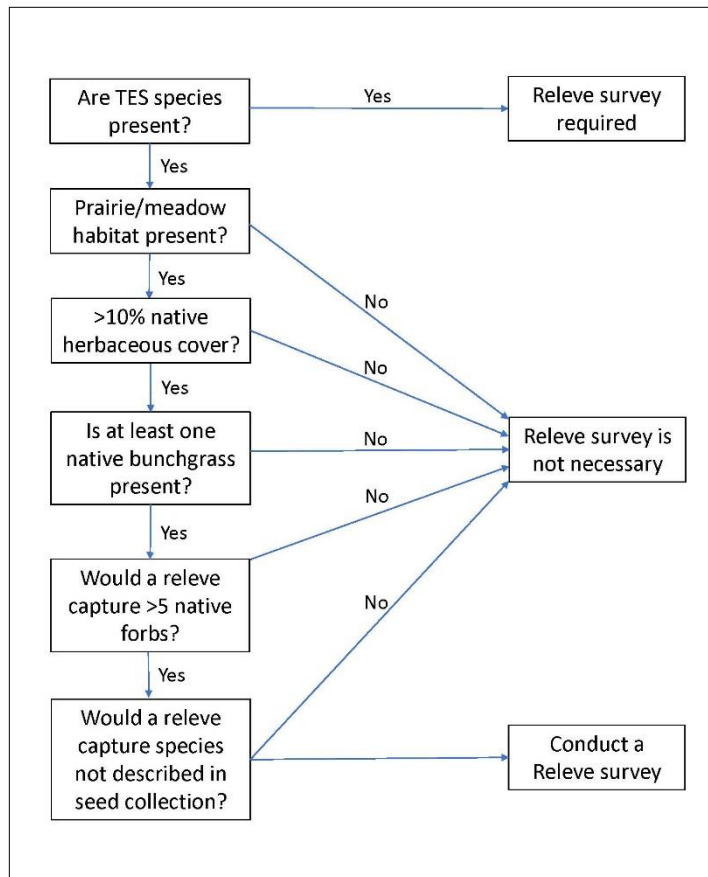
Are TES species present?

Yes

Releve survey required

Yes

Prairie/meadow habitat present?

Yes

No

>10% native herbaceous cover?

No

Yes

Is at least one native bunchgrass present?

No

Releve survey is not necessary

No

Yes

Would a releve capture >5 native forbs?

No

Yes

Would a releve capture species not described in seed collection?

Conduct a Releve survey